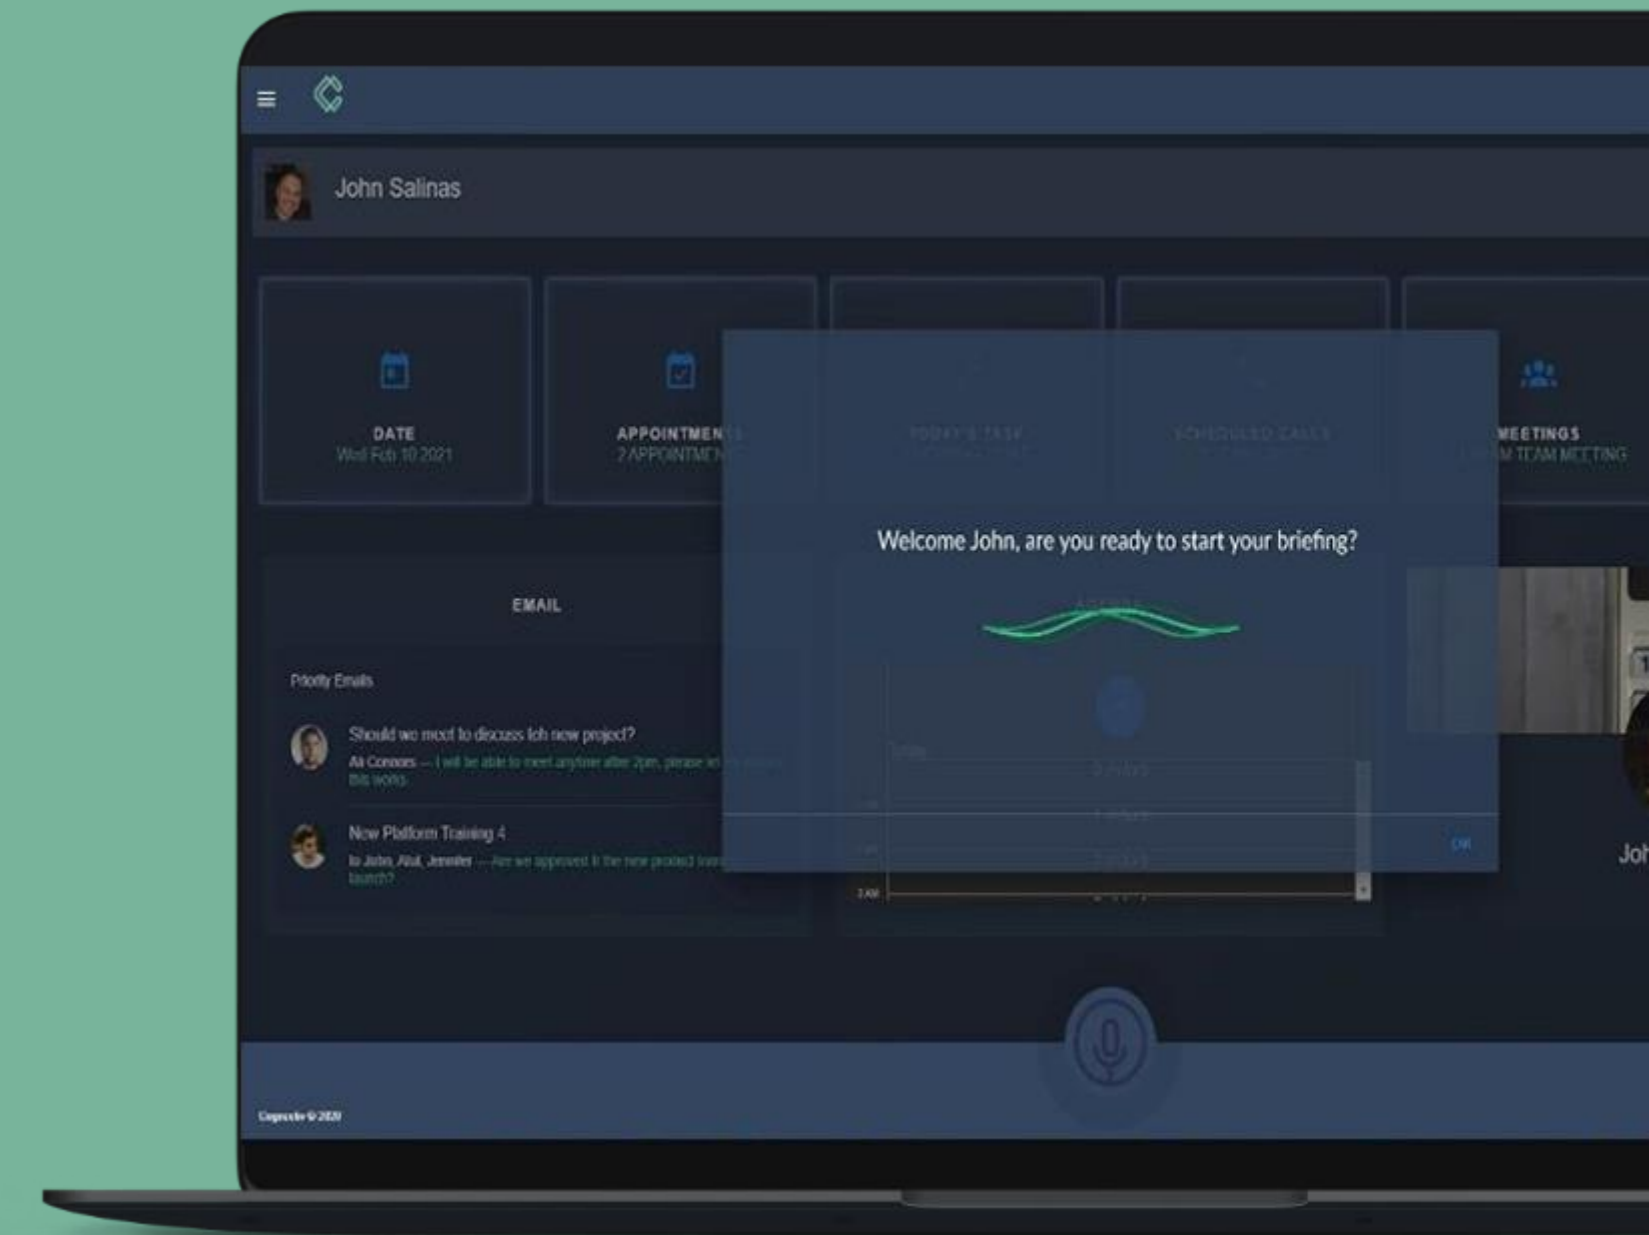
John Salinas

DATE
Wed Feb 10 2021

APPOINTMENTS
2 APPOINTMEN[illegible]

TODAY'S TASK
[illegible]

SCHEDULED CALLS
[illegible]

MEETINGS
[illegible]M TEAM MEETING

Welcome John, are you ready to start your briefing?

OK

EMAIL

Priority Emails

Should we meet to discuss the new project?
Ali Connors — I will be able to meet anytime after 2pm, please let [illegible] this works.

New Platform Training 4
to John, Atul, Jennifer — Are we approved for the new product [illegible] launch?

Joh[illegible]

Cognosite © 2020